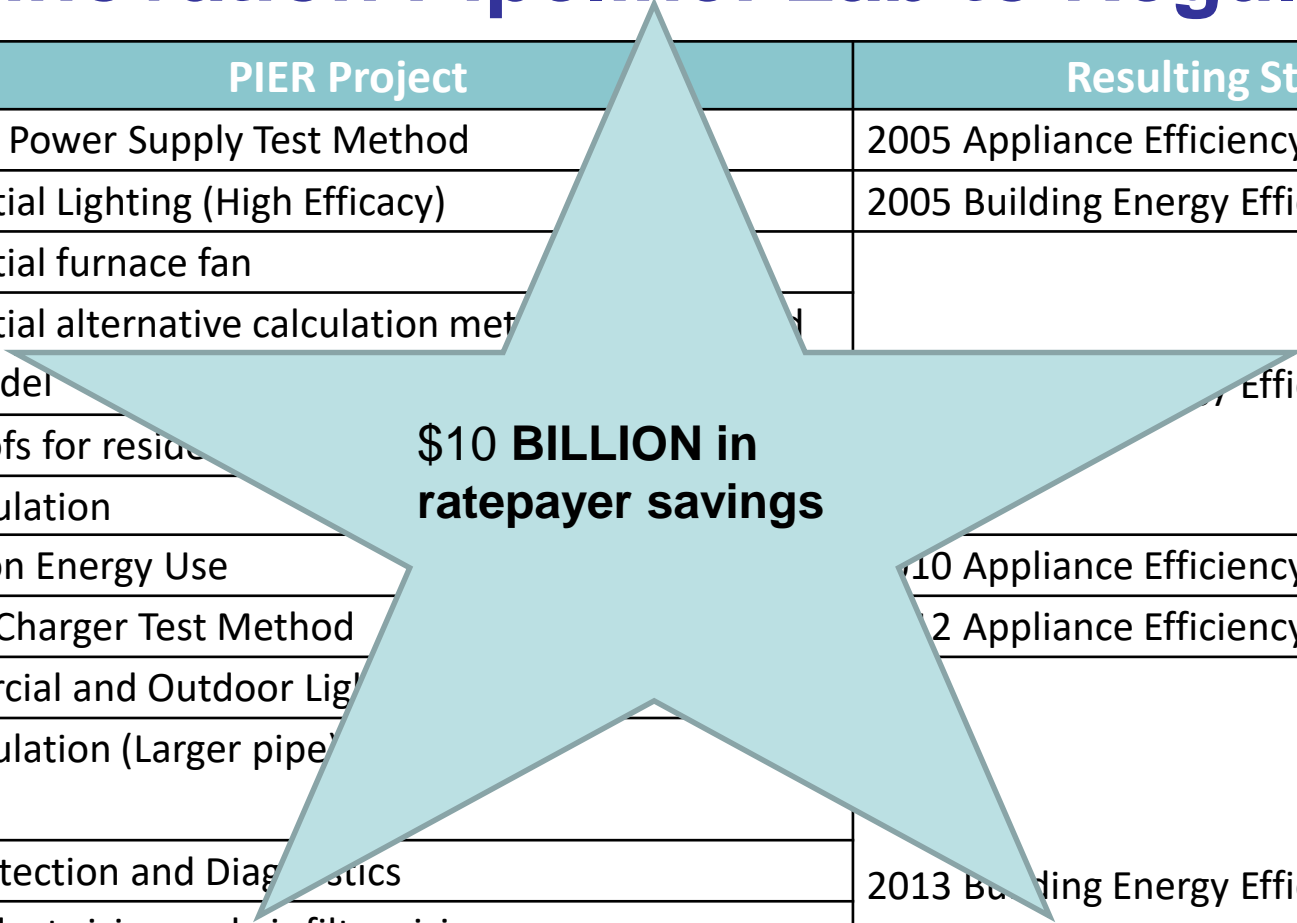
| PIER Project | Resulting St |
|---|---|
| Power Supply Test Method | 2005 Appliance Efficiency |
| tial Lighting (High Efficacy) | 2005 Building Energy Effi |
| tial furnace fan | |
| tial alternative calculation met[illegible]d | |
| del | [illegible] Effi |
| fs for reside | |
| ulation | |
| on Energy Use | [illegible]10 Appliance Efficiency |
| Charger Test Method | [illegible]2 Appliance Efficiency |
| rcial and Outdoor Lig | |
| ulation (Larger pipe) | |
| tection and Diag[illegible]stics | 2013 Bu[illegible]ding Energy Effi |

$10 BILLION in ratepayer savings